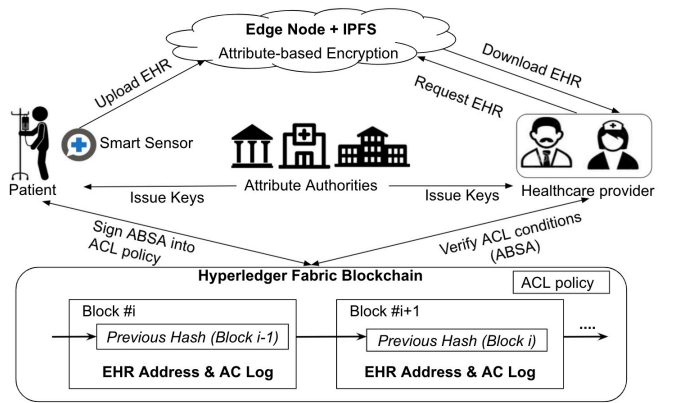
Edge Node + IPFS
Attribute-based Encryption

Upload EHR

Download EHR

Request EHR

Smart Sensor

Patient

Attribute Authorities

Healthcare provider

Issue Keys

Issue Keys

Sign ABSA into ACL policy

Verify ACL conditions (ABSA)

Hyperledger Fabric Blockchain

ACL policy

Block #i

Previous Hash (Block i-1)

EHR Address & AC Log

Block #i+1

Previous Hash (Block i)

EHR Address & AC Log

....